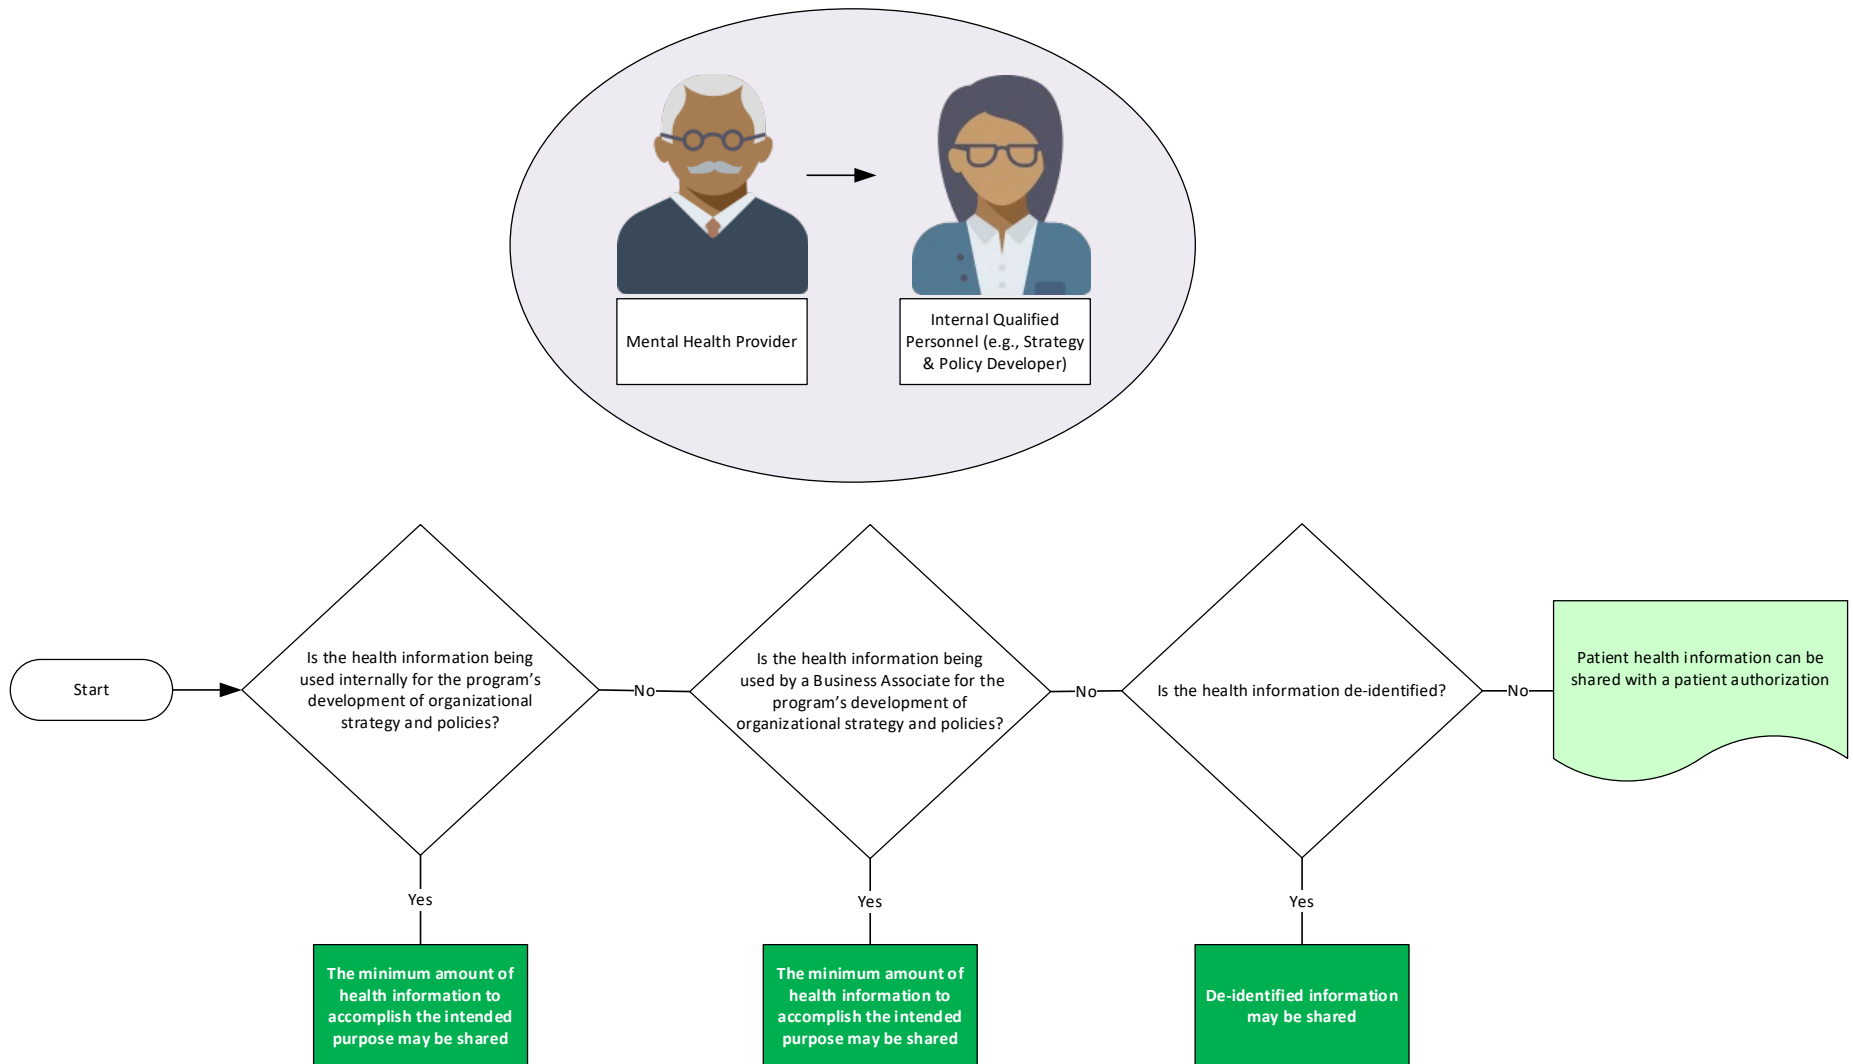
Mental Health Provider

Internal Qualified Personnel (e.g., Strategy & Policy Developer)

Start

Is the health information being used internally for the program's development of organizational strategy and policies?

No

Is the health information being used by a Business Associate for the program's development of organizational strategy and policies?

No

Is the health information de-identified?

No

Patient health information can be shared with a patient authorization

Yes

The minimum amount of health information to accomplish the intended purpose may be shared

Yes

The minimum amount of health information to accomplish the intended purpose may be shared

Yes

De-identified information may be shared